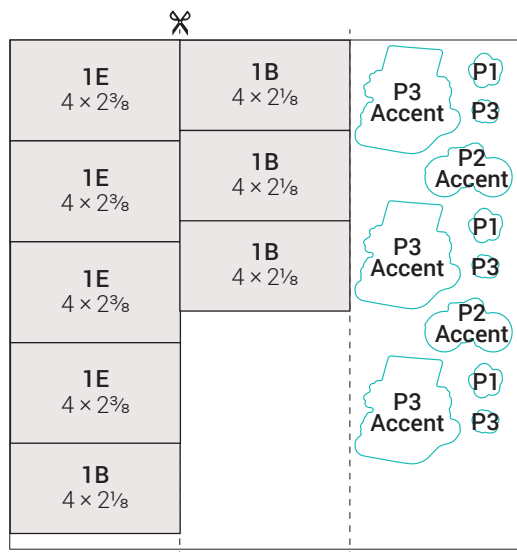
1E
$4 \times 2\frac{3}{8}$

1E
$4 \times 2\frac{3}{8}$

1E
$4 \times 2\frac{3}{8}$

1E
$4 \times 2\frac{3}{8}$

1B
$4 \times 2\frac{1}{8}$

1B
$4 \times 2\frac{1}{8}$

1B
$4 \times 2\frac{1}{8}$

1B
$4 \times 2\frac{1}{8}$

P3
Accent

P1

P3

P2
Accent

P3
Accent

P1

P3

P2
Accent

P3
Accent

P1

P3